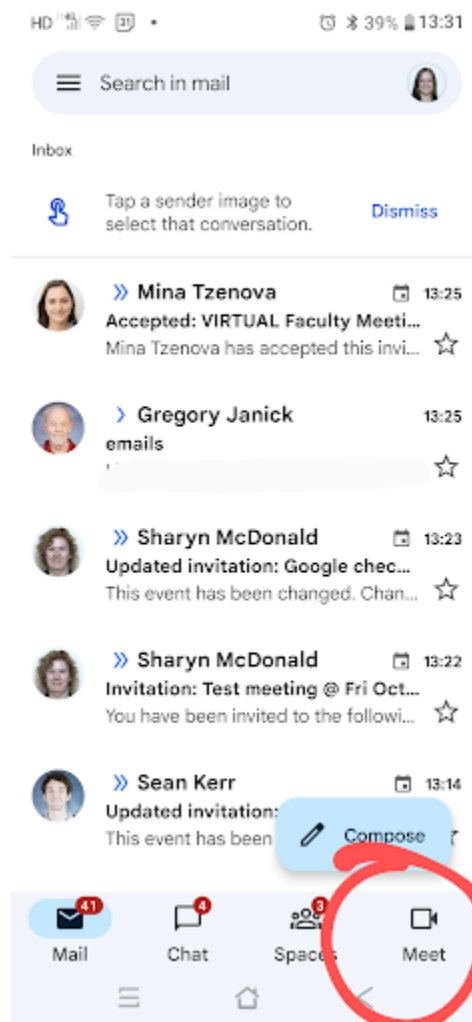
HD 31 • 39% 13:31

Search in mail

Inbox

Tap a sender image to select that conversation. Dismiss

Mina Tzenova 13:25
Accepted: VIRTUAL Faculty Meeti...
Mina Tzenova has accepted this invi...

Gregory Janick 13:25
emails
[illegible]

Sharyn McDonald 13:23
Updated invitation: Google chec...
This event has been changed. Chan...

Sharyn McDonald 13:22
Invitation: Test meeting @ Fri Oct...
You have been invited to the followi...

Sean Kerr 13:14
Updated invitation:
This event has been

Compose

41 Mail
4 Chat
3 Spaces
Meet